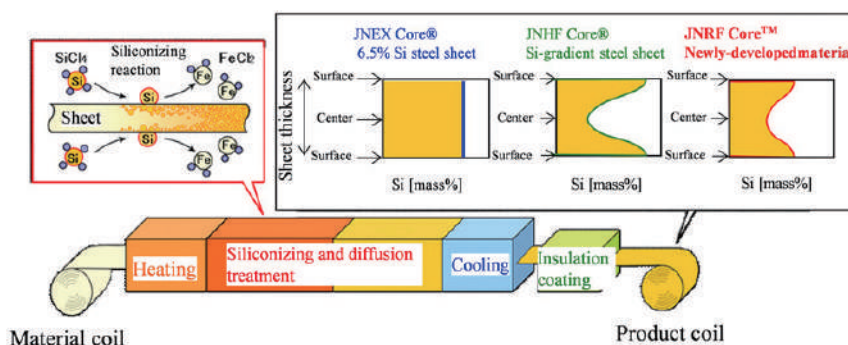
$SiCl_4$

Siliconizing reaction

$FeCl_2$

Si

Fe

Sheet

Si

Si

Si

Fe

Fe

JNEX Core®
6.5% Si steel sheet

JNHF Core®
Si-gradient steel sheet

JNRF Core™
Newly-developedmateria

Sheet thickness

Surface

Center

Surface

Surface

Center

Surface

Surface

Center

Surface

Si [mass%]

Si [mass%]

Si [mass%]

Heating

Siliconizing and diffusion treatment

Cooling

Insulation coating

Material coil

Product coil